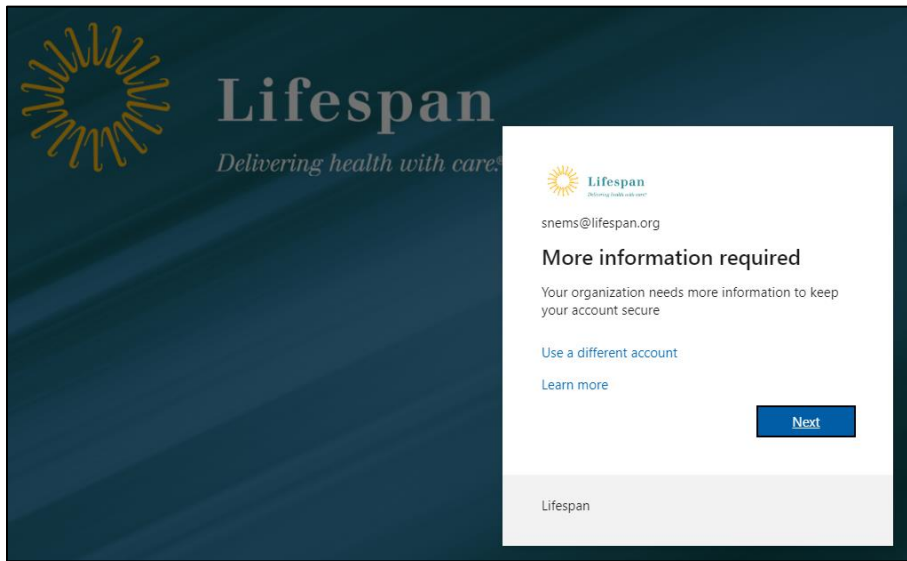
Lifespan

Delivering health with care.®

Lifespan
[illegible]

snems@lifespan.org

More information required

Your organization needs more information to keep your account secure

Use a different account

Learn more

Next

Lifespan